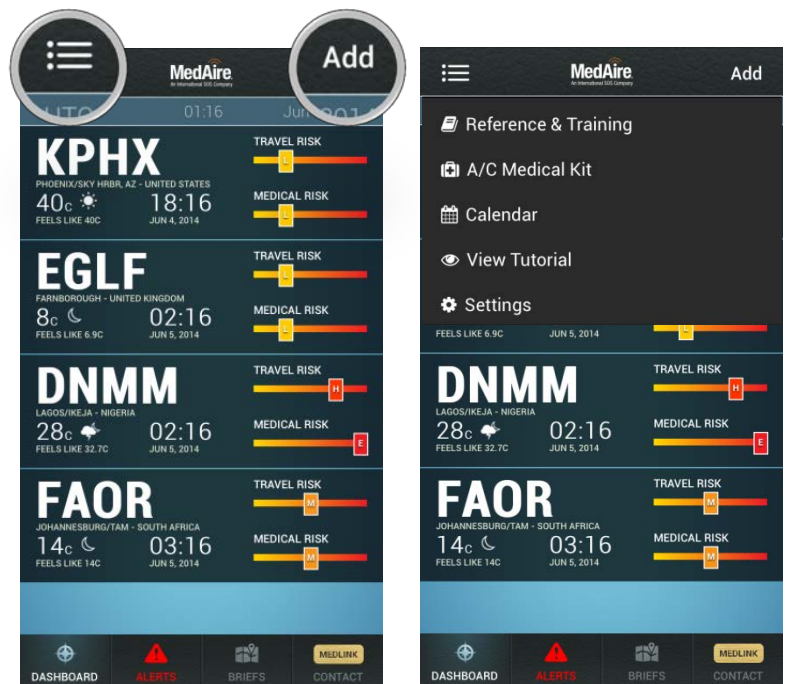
MedAire
An International SOS Company

Add

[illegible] 01:16 Jun 2014

KPHX
PHOENIX/SKY HRBR, AZ - UNITED STATES
40c
FEELS LIKE 40C
18:16
JUN 4, 2014
TRAVEL RISK
L
MEDICAL RISK
L

EGLF
FARNBOROUGH - UNITED KINGDOM
8c
FEELS LIKE 6.9C
02:16
JUN 5, 2014
TRAVEL RISK
L
MEDICAL RISK
L

DNMM
LAGOS/IKEJA - NIGERIA
28c
FEELS LIKE 32.7C
02:16
JUN 5, 2014
TRAVEL RISK
H
MEDICAL RISK
E

FAOR
JOHANNESBURG/TAM - SOUTH AFRICA
14c
FEELS LIKE 14C
03:16
JUN 5, 2014
TRAVEL RISK
M
MEDICAL RISK
M

DASHBOARD
ALERTS
BRIEFS
MEDLINK
CONTACT

MedAire
An International SOS Company

Add

Reference & Training
A/C Medical Kit
Calendar
View Tutorial
Settings

FEELS LIKE 6.9C
JUN 5, 2014
L

DNMM
LAGOS/IKEJA - NIGERIA
28c
FEELS LIKE 32.7C
02:16
JUN 5, 2014
TRAVEL RISK
H
MEDICAL RISK
E

FAOR
JOHANNESBURG/TAM - SOUTH AFRICA
14c
FEELS LIKE 14C
03:16
JUN 5, 2014
TRAVEL RISK
M
MEDICAL RISK
M

DASHBOARD
ALERTS
BRIEFS
MEDLINK
CONTACT